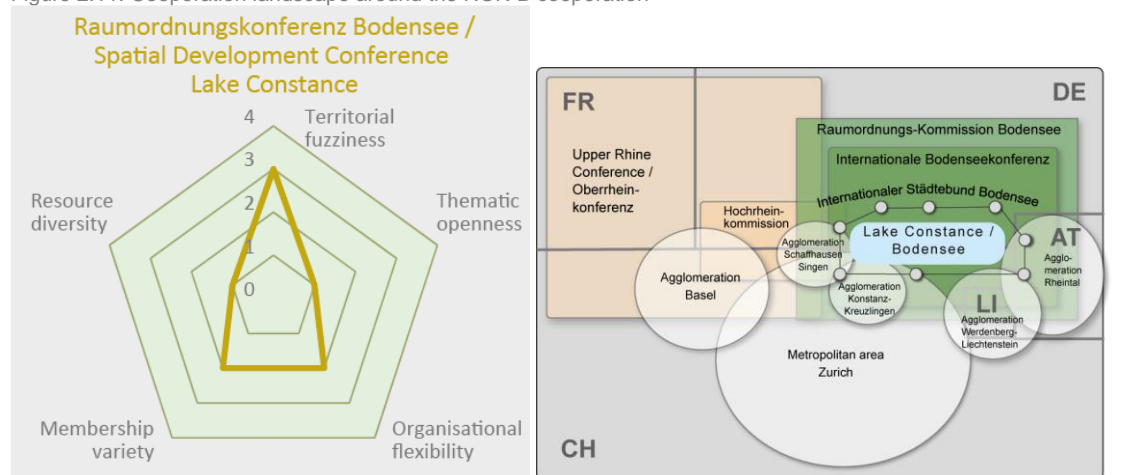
Figure 2.7: Cooperation landscape around the ROK-B cooperation

Raumordnungskonferenz Bodensee / Spatial Development Conference Lake Constance

4
3
2
1
0

Territorial fuzziness
Thematic openness
Organisational flexibility
Membership variety
Resource diversity

FR
DE
AT
LI
CH

Raumordnungs-Kommission Bodensee
Internationale Bodenseekonferenz
Internationaler Städtebund Bodensee
Upper Rhine Conference / Oberrhein-konferenz
Hochrhein-kommission
Lake Constance / Bodensee
Agglomeration Schaffhausen Singen
Agglomeration Basel
Agglomeration Konstanz-Kreuzlingen
Agglo-meration Rheintal
Agglomeration Werdenberg-Liechtenstein
Metropolitan area Zurich